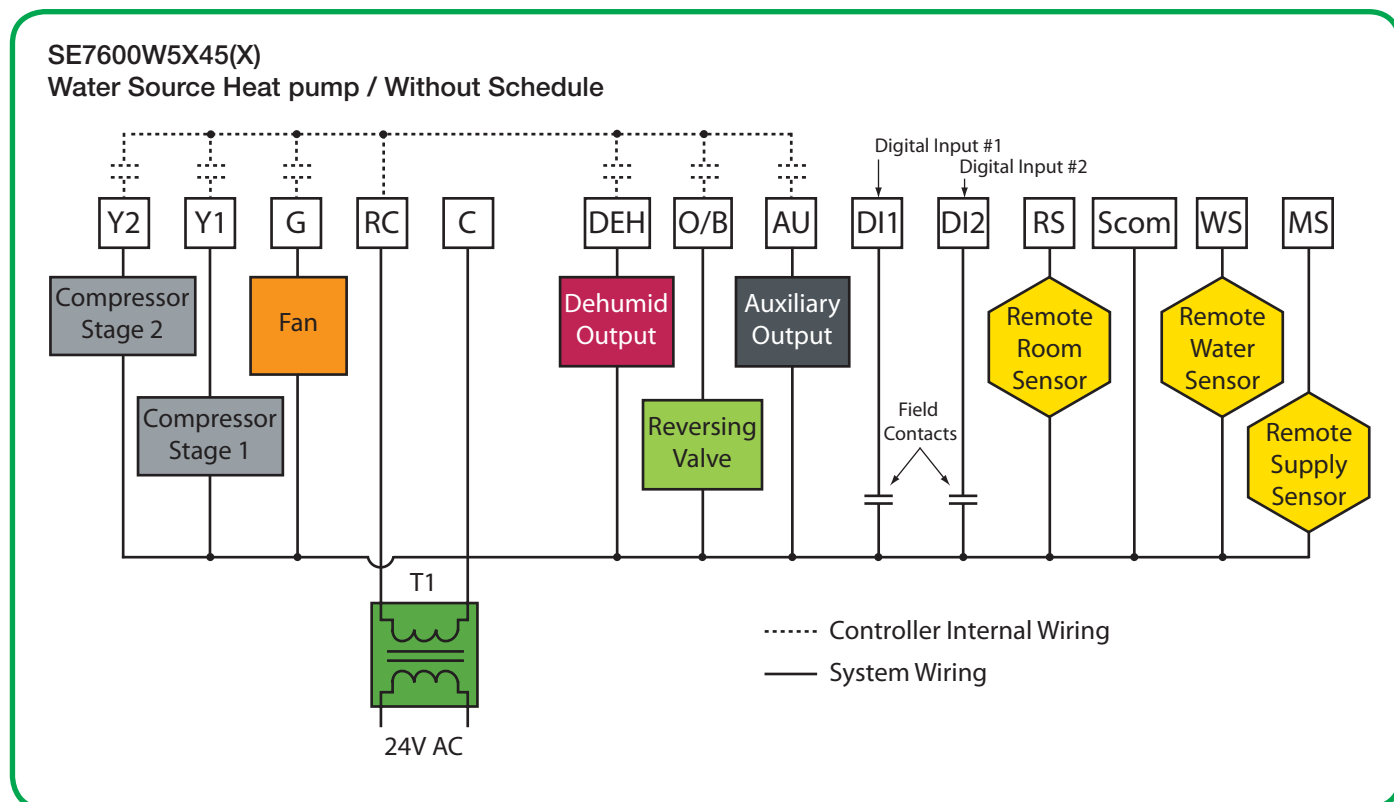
SE7600W5X45(X)
Water Source Heat pump / Without Schedule

Digital Input #1
Digital Input #2

Y2 Y1 G RC C DEH O/B AU DI1 DI2 RS Scom WS MS

Compressor Stage 2

Fan

Compressor Stage 1

Dehumid Output

Reversing Valve

Auxiliary Output

Field Contacts

Remote Room Sensor

Remote Water Sensor

Remote Supply Sensor

T1

24V AC

Controller Internal Wiring
System Wiring